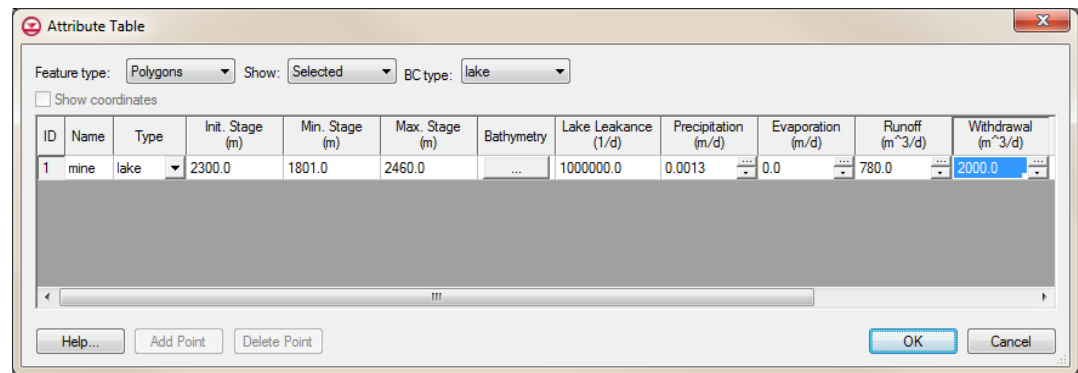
Attribute Table

Feature type: Polygons Show: Selected BC type: lake

Show coordinates

| ID | Name | Type | Init. Stage (m) | Min. Stage (m) | Max. Stage (m) | Bathymetry | Lake Leakance (1/d) | Precipitation (m/d) | Evaporation (m/d) | Runoff (m^3/d) | Withdrawal (m^3/d) |
|---|---|---|---|---|---|---|---|---|---|---|---|
| 1 | mine | lake | 2300.0 | 1801.0 | 2460.0 | ... | 1000000.0 | 0.0013 | 0.0 | 780.0 | 2000.0 |

Help... Add Point Delete Point OK Cancel